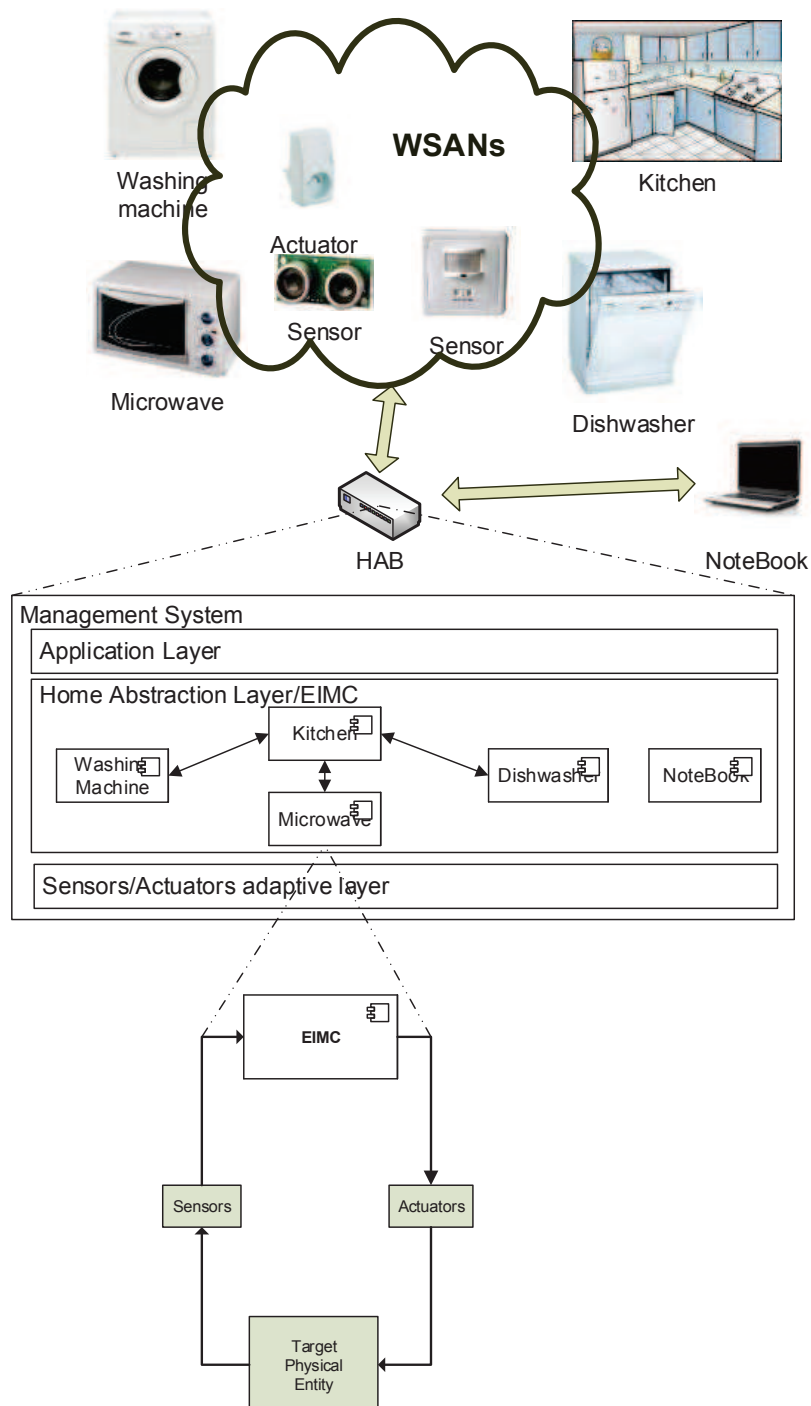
WSANs

Washing machine

Kitchen

Actuator

Sensor

Sensor

Microwave

Dishwasher

HAB

NoteBook

Management System

Application Layer

Home Abstraction Layer/EIMC

Washing Machine

Kitchen

Dishwasher

NoteBook

Microwave

Sensors/Actuators adaptive layer

EIMC

Sensors

Actuators

Target Physical Entity